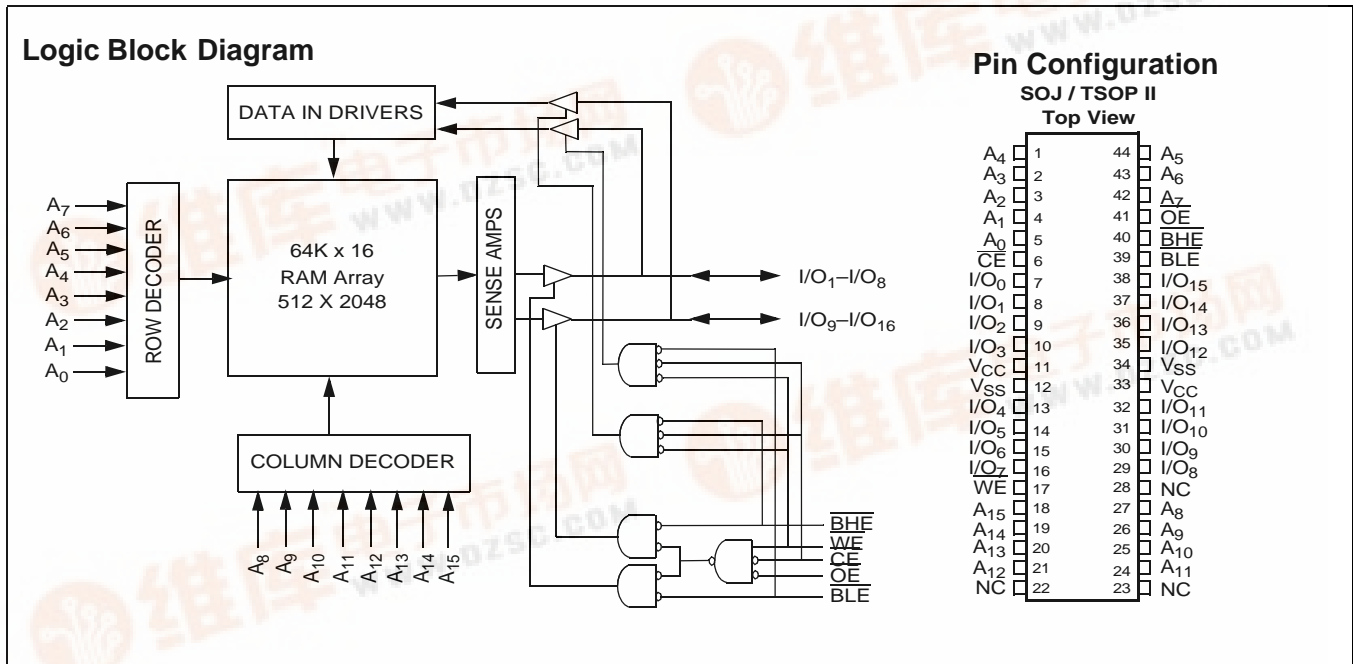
Logic Block Diagram

DATA IN DRIVERS

$A_7$
$A_6$
$A_5$
$A_4$
$A_3$
$A_2$
$A_1$
$A_0$

ROW DECODER

64K x 16
RAM Array
512 X 2048

SENSE AMPS

$I/O_1$–$I/O_8$

$I/O_9$–$I/O_{16}$

COLUMN DECODER

$A_8$ $A_9$ $A_{10}$ $A_{11}$ $A_{12}$ $A_{13}$ $A_{14}$ $A_{15}$

$\overline{BHE}$
$\overline{WE}$
$\overline{CE}$
$\overline{OE}$
$\overline{BLE}$

Pin Configuration
SOJ / TSOP II
Top View

| | | | |
|---|---|---|---|
| $A_4$ | 1 | 44 | $A_5$ |
| $A_3$ | 2 | 43 | $A_6$ |
| $A_2$ | 3 | 42 | $A_7$ |
| $A_1$ | 4 | 41 | $\overline{OE}$ |
| $A_0$ | 5 | 40 | $\overline{BHE}$ |
| $\overline{CE}$ | 6 | 39 | $\overline{BLE}$ |
| $I/O_0$ | 7 | 38 | $I/O_{15}$ |
| $I/O_1$ | 8 | 37 | $I/O_{14}$ |
| $I/O_2$ | 9 | 36 | $I/O_{13}$ |
| $I/O_3$ | 10 | 35 | $I/O_{12}$ |
| $V_{CC}$ | 11 | 34 | $V_{SS}$ |
| $V_{SS}$ | 12 | 33 | $V_{CC}$ |
| $I/O_4$ | 13 | 32 | $I/O_{11}$ |
| $I/O_5$ | 14 | 31 | $I/O_{10}$ |
| $I/O_6$ | 15 | 30 | $I/O_9$ |
| $I/O_7$ | 16 | 29 | $I/O_8$ |
| $\overline{WE}$ | 17 | 28 | NC |
| $A_{15}$ | 18 | 27 | $A_8$ |
| $A_{14}$ | 19 | 26 | $A_9$ |
| $A_{13}$ | 20 | 25 | $A_{10}$ |
| $A_{12}$ | 21 | 24 | $A_{11}$ |
| NC | 22 | 23 | NC |